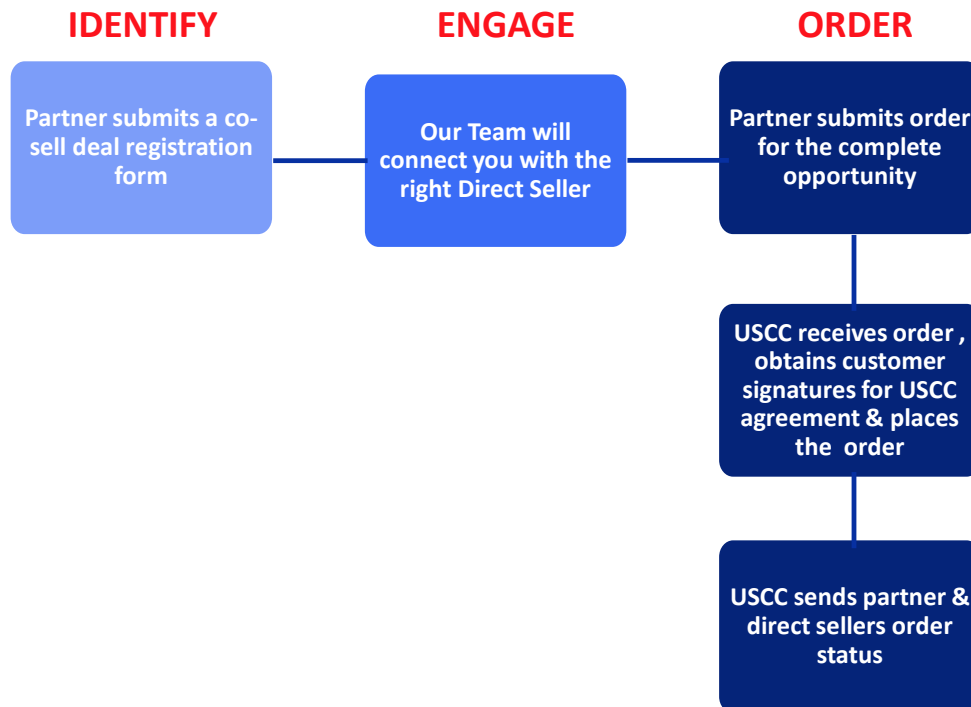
IDENTIFY

Partner submits a co-sell deal registration form

ENGAGE

Our Team will connect you with the right Direct Seller

ORDER

Partner submits order for the complete opportunity

USCC receives order , obtains customer signatures for USCC agreement & places the order

USCC sends partner & direct sellers order status